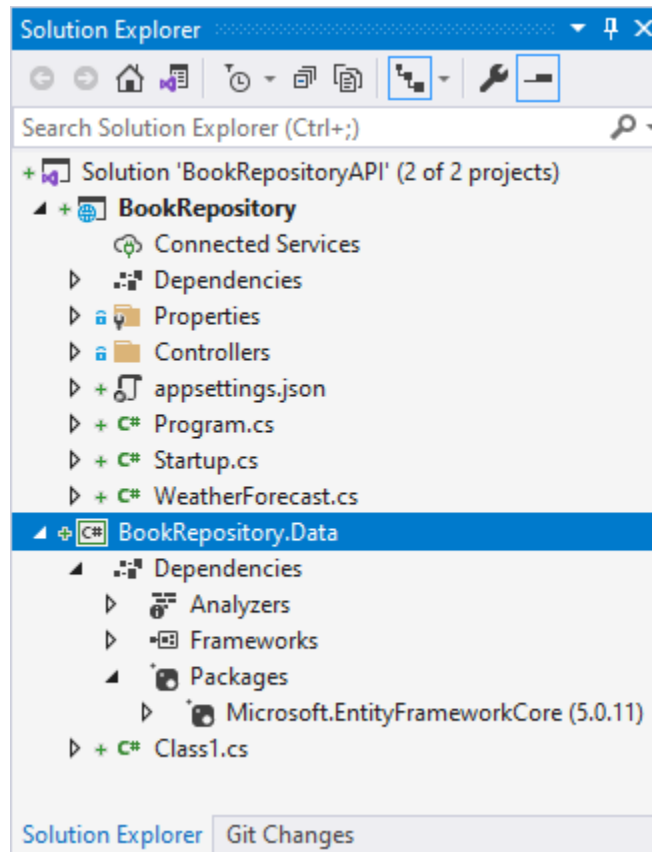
Solution Explorer

Search Solution Explorer (Ctrl+;)

Solution 'BookRepositoryAPI' (2 of 2 projects)
BookRepository
Connected Services
Dependencies
Properties
Controllers
appsettings.json
C# Program.cs
C# Startup.cs
C# WeatherForecast.cs
C# BookRepository.Data
Dependencies
Analyzers
Frameworks
Packages
Microsoft.EntityFrameworkCore (5.0.11)
C# Class1.cs

Solution Explorer
Git Changes